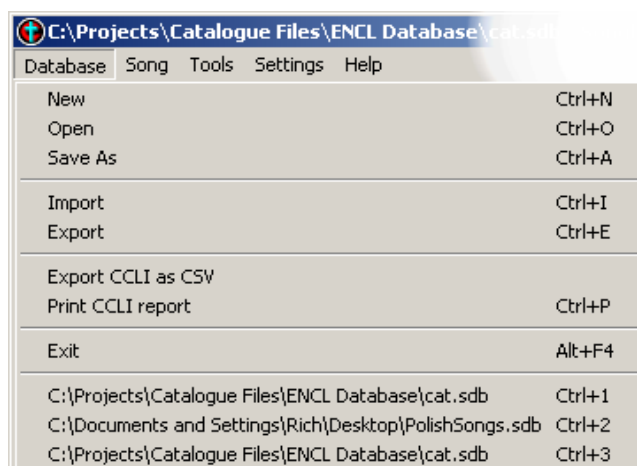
C:\Projects\Catalogue Files\ENCL Database\cat.sdb

Database Song Tools Settings Help

New Ctrl+N
Open Ctrl+O
Save As Ctrl+A

Import Ctrl+I
Export Ctrl+E

Export CCLI as CSV
Print CCLI report Ctrl+P

Exit Alt+F4

C:\Projects\Catalogue Files\ENCL Database\cat.sdb Ctrl+1
C:\Documents and Settings\Rich\Desktop\PolishSongs.sdb Ctrl+2
C:\Projects\Catalogue Files\ENCL Database\cat.sdb Ctrl+3